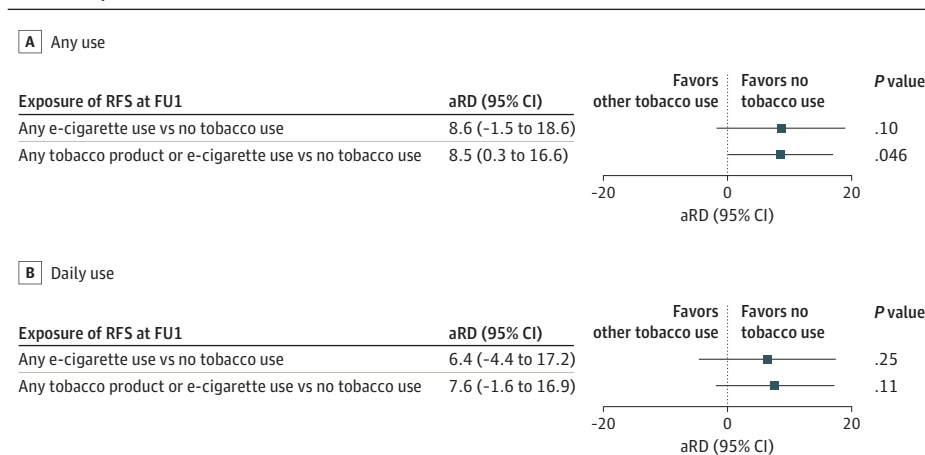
A Any use

| Exposure of RFS at FU1 | aRD (95% CI) | Favors other tobacco use | Favors no tobacco use | P value |
|---|---|---|---|---|
| Any e-cigarette use vs no tobacco use | 8.6 (−1.5 to 18.6) | | | .10 |
| Any tobacco product or e-cigarette use vs no tobacco use | 8.5 (0.3 to 16.6) | | | .046 |

−20 0 20
aRD (95% CI)

B Daily use

| Exposure of RFS at FU1 | aRD (95% CI) | Favors other tobacco use | Favors no tobacco use | P value |
|---|---|---|---|---|
| Any e-cigarette use vs no tobacco use | 6.4 (−4.4 to 17.2) | | | .25 |
| Any tobacco product or e-cigarette use vs no tobacco use | 7.6 (−1.6 to 16.9) | | | .11 |

−20 0 20
aRD (95% CI)